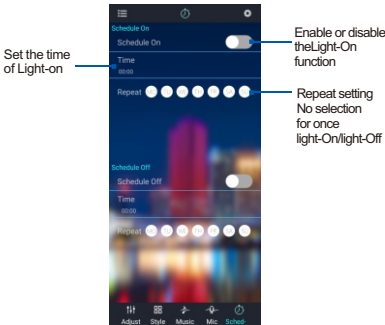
Schedule On

Schedule On

Time

00:00

Repeat

Schedule Off

Schedule Off

Time

00:00

Repeat

Adjust Style Music Mic Sched-

Set the time of Light-on

Enable or disable theLight-On function

Repeat setting No selection for once light-On/light-Off